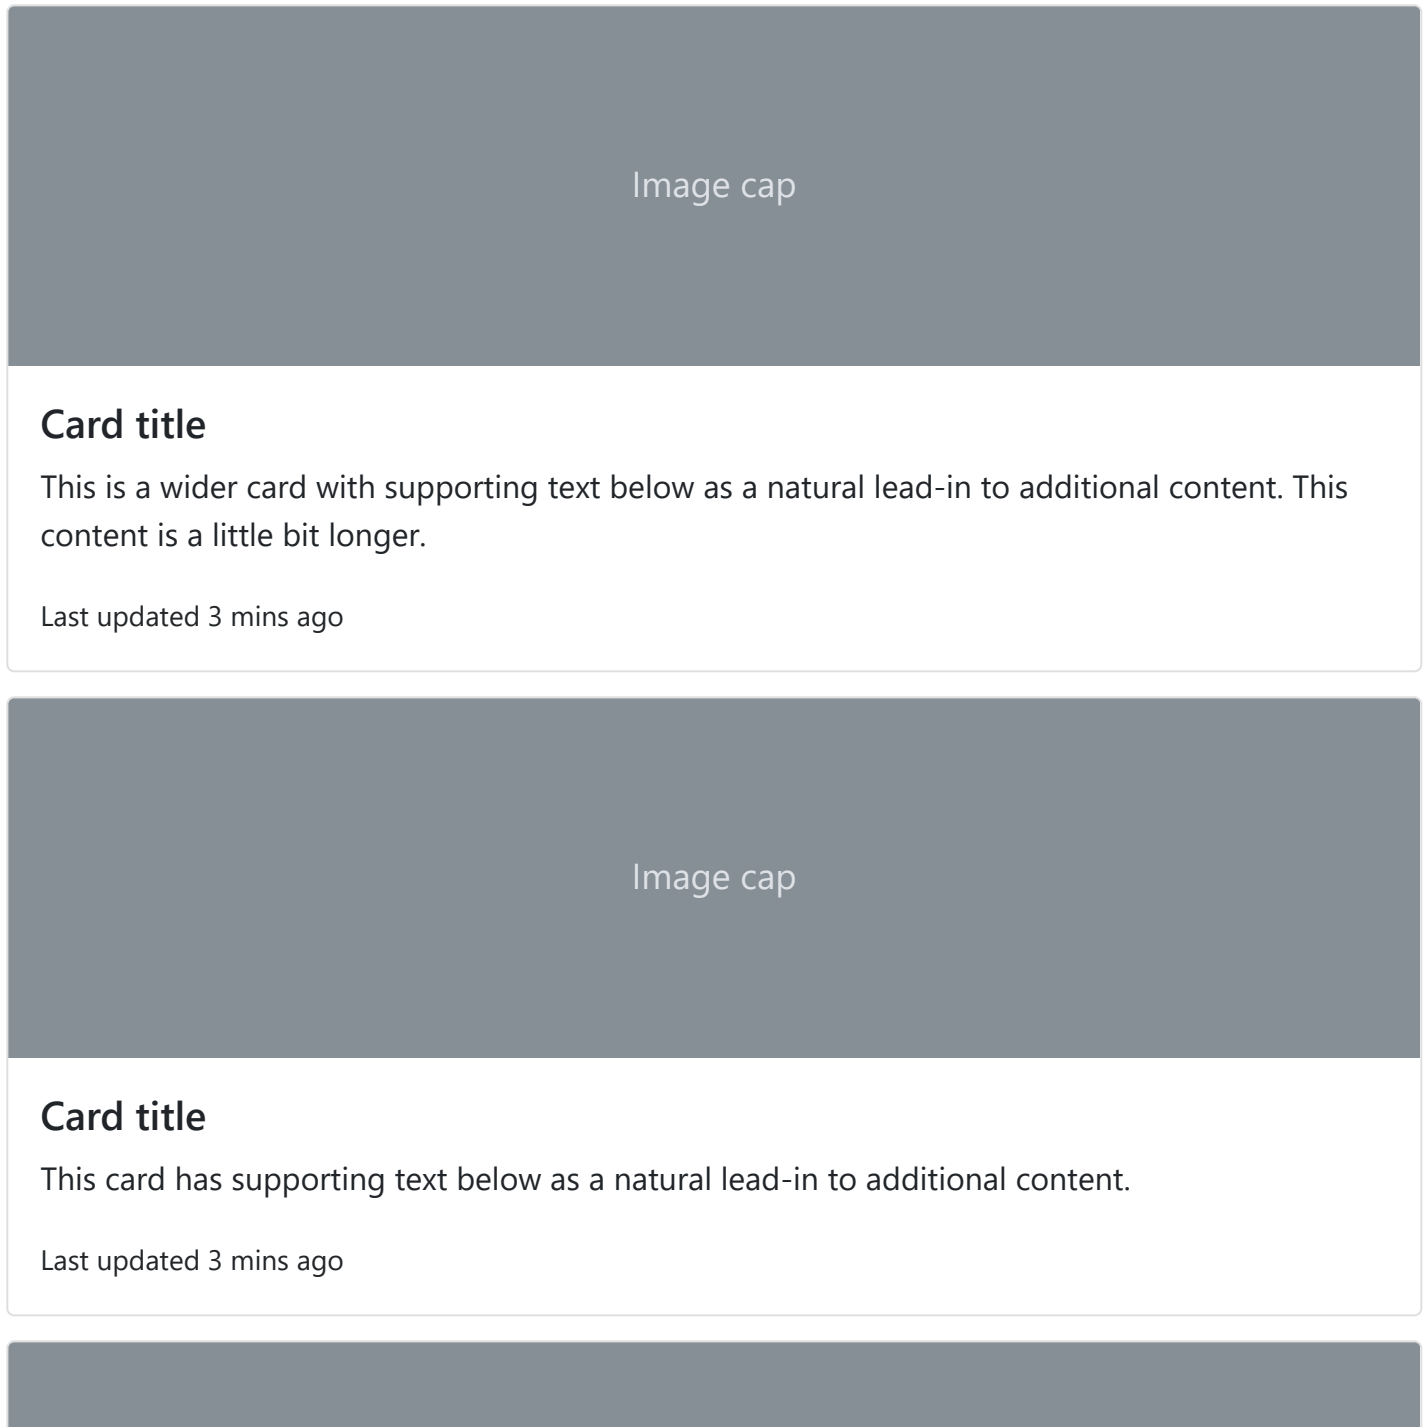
Image cap

Card title

This is a wider card with supporting text below as a natural lead-in to additional content. This content is a little bit longer.

Last updated 3 mins ago

Image cap

Card title

This card has supporting text below as a natural lead-in to additional content.

Last updated 3 mins ago